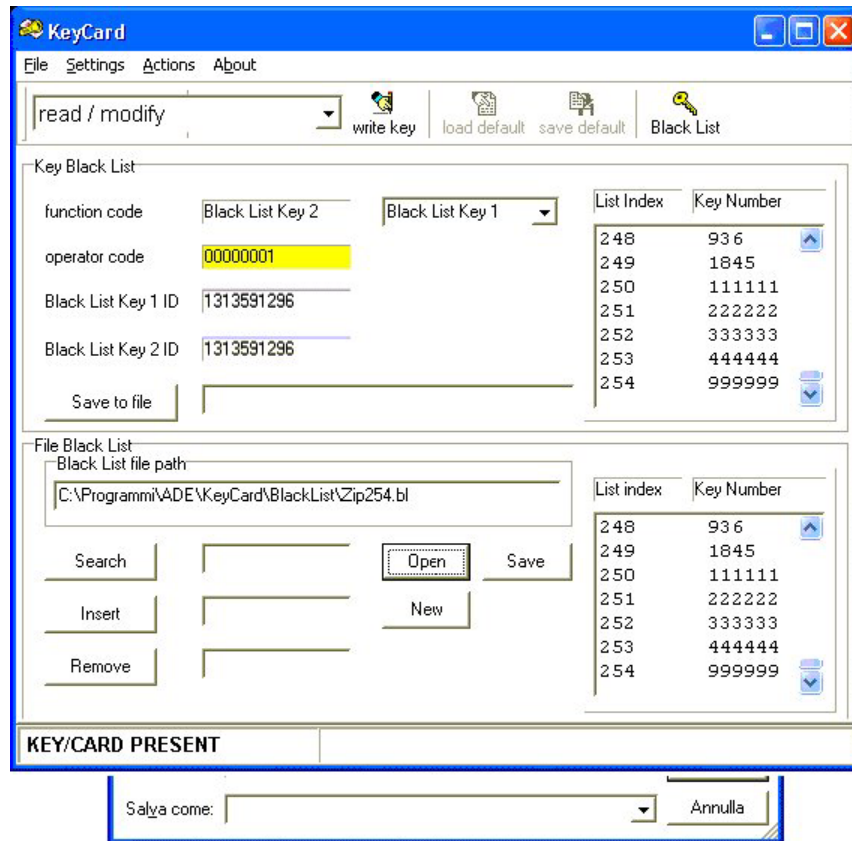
KeyCard

File Settings Actions About

read / modify

write key load default save default Black List

Key Black List

function code Black List Key 2 Black List Key 1

operator code 00000001

Black List Key 1 ID 1313591296

Black List Key 2 ID 1313591296

Save to file

| List Index | Key Number |
|---|---|
| 248 | 936 |
| 249 | 1845 |
| 250 | 111111 |
| 251 | 222222 |
| 252 | 333333 |
| 253 | 444444 |
| 254 | 999999 |

File Black List

Black List file path

C:\Programmi\ADE\KeyCard\BlackList\Zip254.bl

Search Open Save

Insert New

Remove

| List index | Key Number |
|---|---|
| 248 | 936 |
| 249 | 1845 |
| 250 | 111111 |
| 251 | 222222 |
| 252 | 333333 |
| 253 | 444444 |
| 254 | 999999 |

KEY/CARD PRESENT

Salva come: Annulla